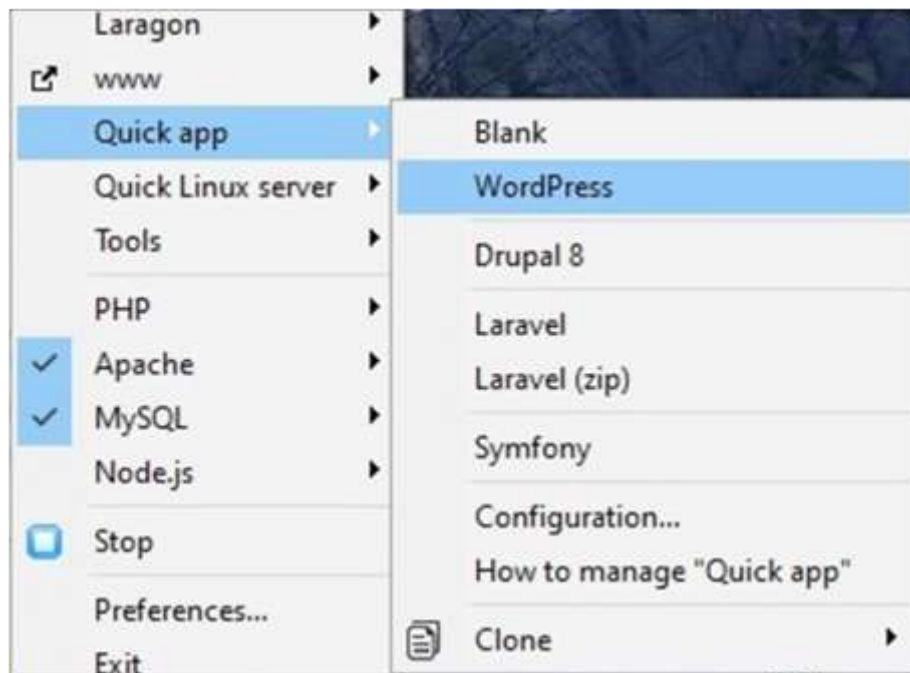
Laragon
www
Quick app
Quick Linux server
Tools
PHP
Apache
MySQL
Node.js
Stop
Preferences...
Exit

Blank
WordPress
Drupal 8
Laravel
Laravel (zip)
Symfony
Configuration...
How to manage "Quick app"
Clone